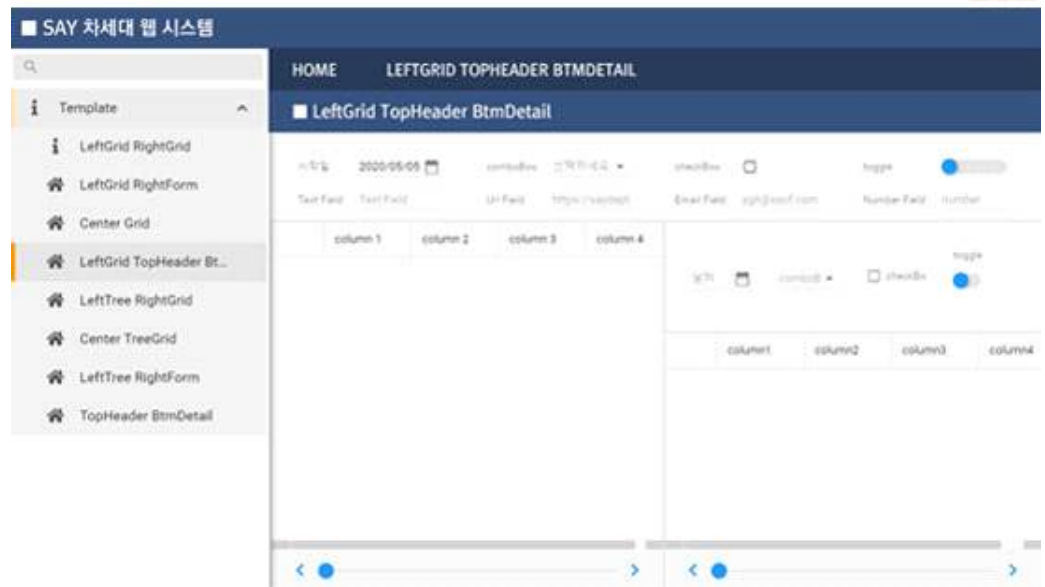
■ SAY 차세대 웹 시스템

Template
LeftGrid RightGrid
LeftGrid RightForm
Center Grid
LeftGrid TopHeader Bt...
LeftTree RightGrid
Center TreeGrid
LeftTree RightForm
TopHeader BtmDetail

HOME LEFTGRID TOPHEADER BTMDETAIL

■ LeftGrid TopHeader BtmDetail

시작일 2020/05/05 comboBox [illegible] checkBox toggle
Text Field Text Field Url Field https://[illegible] Email Field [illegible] Number Field number

| | column 1 | column 2 | column 3 | column 4 |
|---|---|---|---|---|

날짜 comboB checkBox toggle

| | column1 | column2 | column3 | column4 |
|---|---|---|---|---|